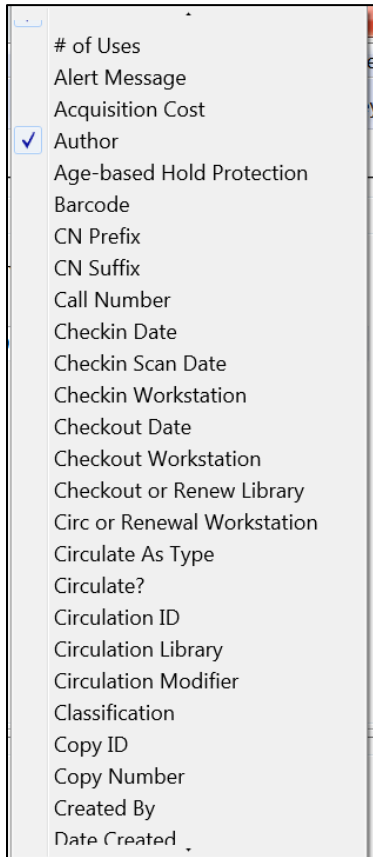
# of Uses
Alert Message
Acquisition Cost
✓ Author
Age-based Hold Protection
Barcode
CN Prefix
CN Suffix
Call Number
Checkin Date
Checkin Scan Date
Checkin Workstation
Checkout Date
Checkout Workstation
Checkout or Renew Library
Circ or Renewal Workstation
Circulate As Type
Circulate?
Circulation ID
Circulation Library
Circulation Modifier
Classification
Copy ID
Copy Number
Created By
Date Created